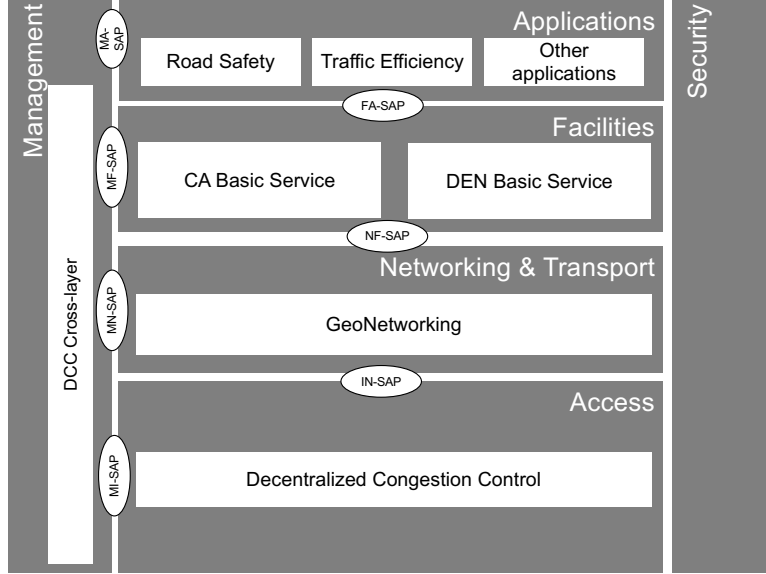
Management

MA-SAP

Applications

Road Safety

Traffic Efficiency

Other applications

Security

FA-SAP

Facilities

MF-SAP

CA Basic Service

DEN Basic Service

NF-SAP

DCC Cross-layer

Networking & Transport

MN-SAP

GeoNetworking

IN-SAP

Access

MI-SAP

Decentralized Congestion Control